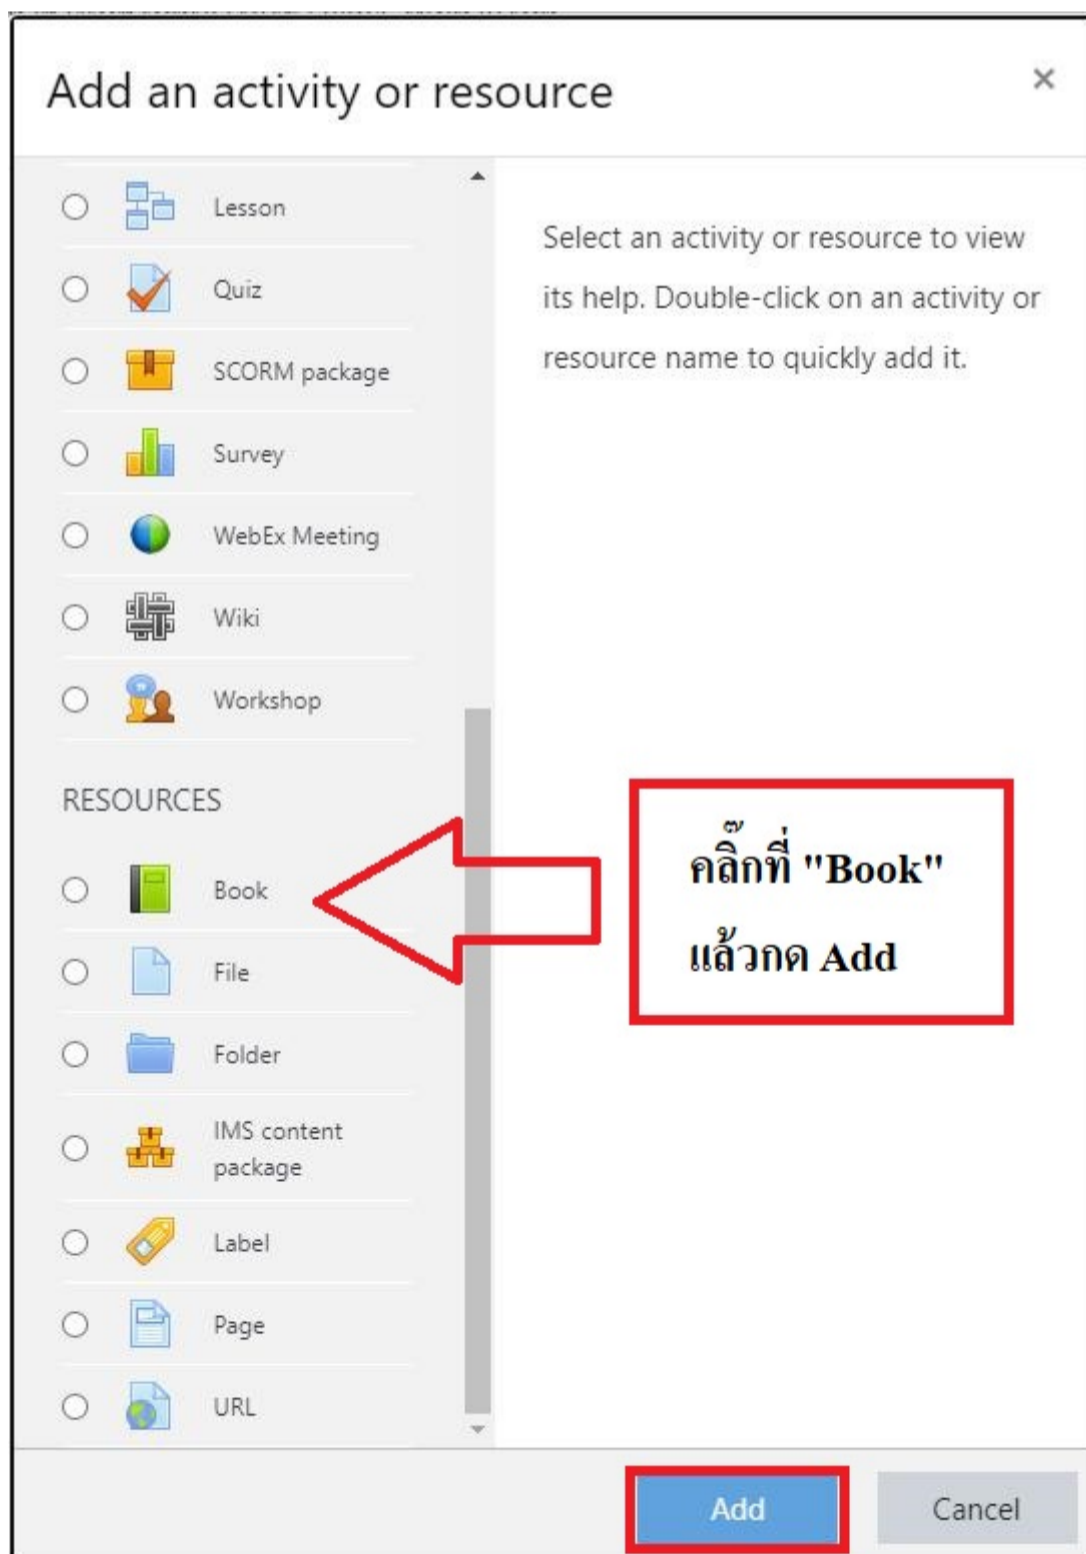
Add an activity or resource

×

Lesson

Quiz

SCORM package

Survey

WebEx Meeting

Wiki

Workshop

RESOURCES

Book

File

Folder

IMS content package

Label

Page

URL

Select an activity or resource to view its help. Double-click on an activity or resource name to quickly add it.

คลิ๊กที่ "Book" แล้วกด Add

Add

Cancel